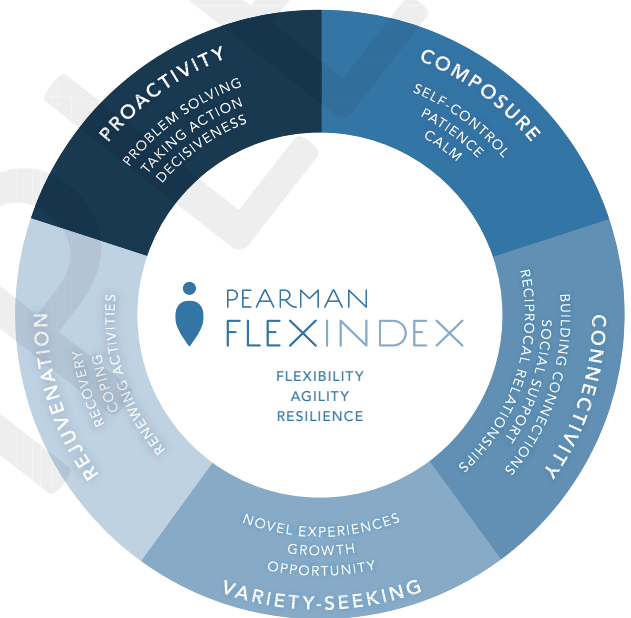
PROACTIVITY
PROBLEM SOLVING
TAKING ACTION
DECISIVENESS

COMPOSURE
SELF-CONTROL
PATIENCE
CALM

CONNECTIVITY
BUILDING CONNECTIONS
SOCIAL SUPPORT
RECIPROCAL RELATIONSHIPS

VARIETY-SEEKING
NOVEL EXPERIENCES
GROWTH
OPPORTUNITY

REJUVENATION
RECOVERY
COPING
RENEWING ACTIVITIES

PEARMAN
FLEXINDEX

FLEXIBILITY
AGILITY
RESILIENCE